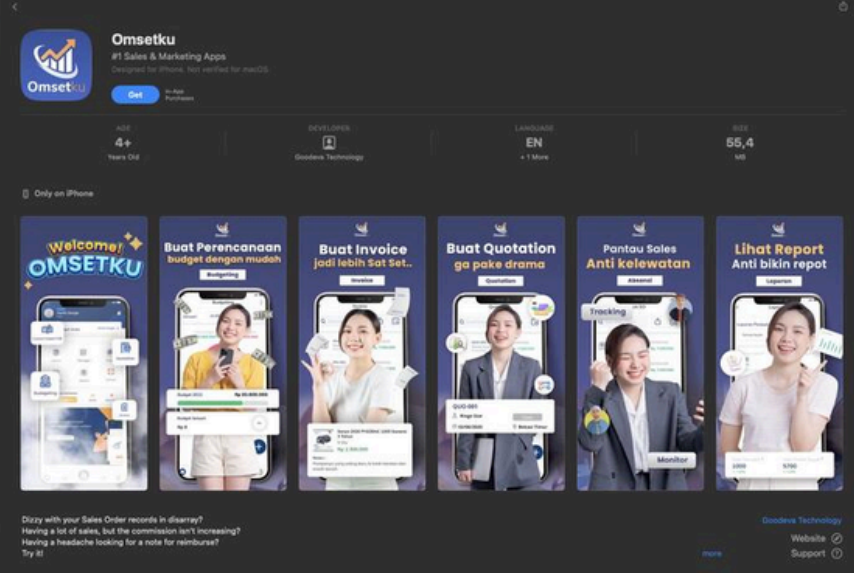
Omsetku

Omsetku
#1 Sales & Marketing Apps
Designed for iPhone. Not verified for macOS.
Get
In-App Purchases

AGE
4+
Years Old

DEVELOPER
Goodeva Technology

LANGUAGE
EN
+ 1 More

SIZE
55,4
MB

Only on iPhone

Welcome!
OMSETKU
Budgeting

Buat Perencanaan
budget dengan mudah
Budgeting

Buat Invoice
jadi lebih Sat Set..
Invoice

Buat Quotation
ga pake drama
Quotation

Pantau Sales
Anti kelewatan
Aktivitas
Tracking
Monitor

Lihat Report
Anti bikin repot
Laporan

Dizzy with your Sales Order records in disarray?
Having a lot of sales, but the commission isn't increasing?
Having a headache looking for a note for reimburse?
Try it!
more

Goodeva Technology
Website
Support